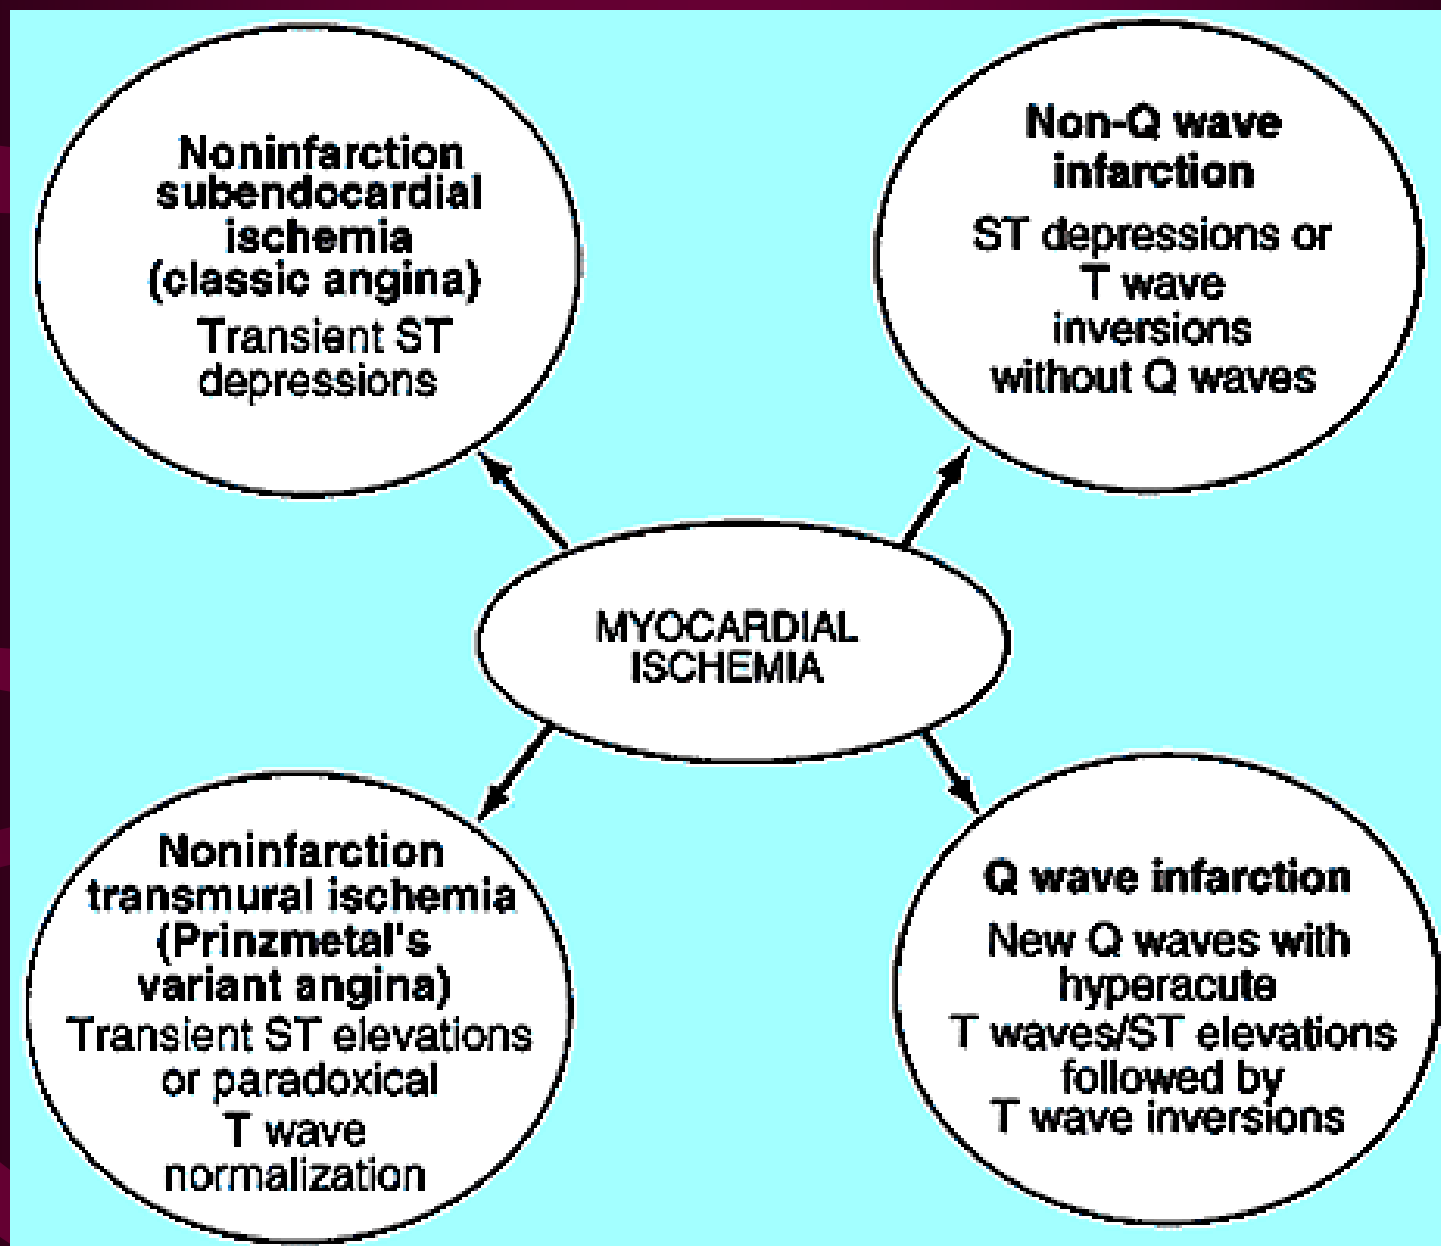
Noninfarction subendocardial ischemia (classic angina)
Transient ST depressions

Non-Q wave infarction
ST depressions or T wave inversions without Q waves

MYOCARDIAL ISCHEMIA

Noninfarction transmural ischemia (Prinzmetal's variant angina)
Transient ST elevations or paradoxical T wave normalization

Q wave infarction
New Q waves with hyperacute T waves/ST elevations followed by T wave inversions